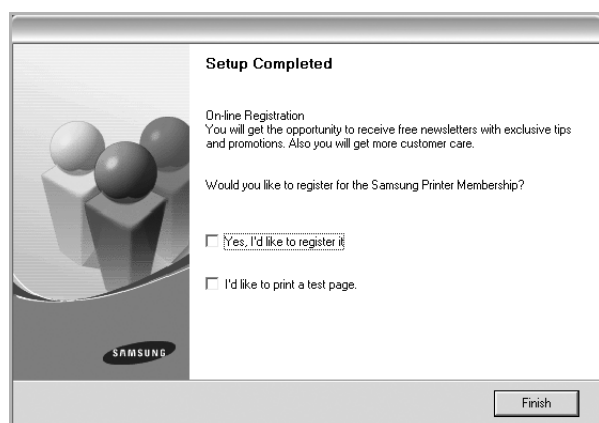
Setup Completed

On-line Registration
You will get the opportunity to receive free newsletters with exclusive tips and promotions. Also you will get more customer care.

Would you like to register for the Samsung Printer Membership?

Yes, I'd like to register it

I'd like to print a test page.

SAMSUNG

Finish